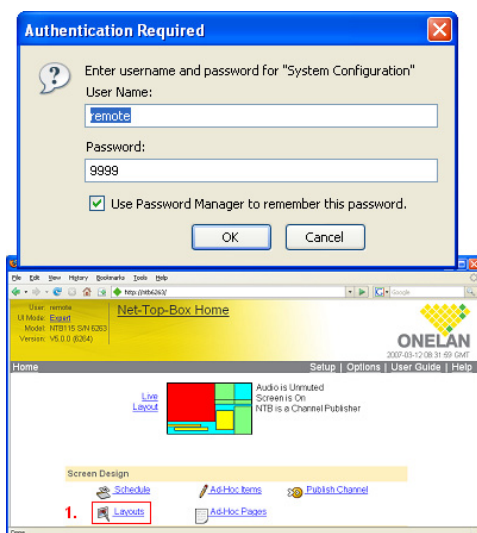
Authentication Required

Enter username and password for "System Configuration"

User Name:

remote

Password:

9999

Use Password Manager to remember this password.

OK

Cancel

File Edit View History Bookmarks Tools Help

http://ntb6263/

Google

User: remote
UI Mode: Expert
Model: NTB115 S/N 6263
Version: V5.0.0 (6264)

Net-Top-Box Home

ONELAN

2007-03-12 08:31:59 GMT

Home

Setup | Options | User Guide | Help

Live Layout

Audio is Unmuted
Screen is On
NTB is a Channel Publisher

Screen Design

Schedule

Ad-Hoc Items

Publish Channel

1. Layouts

Ad-Hoc Pages

Done